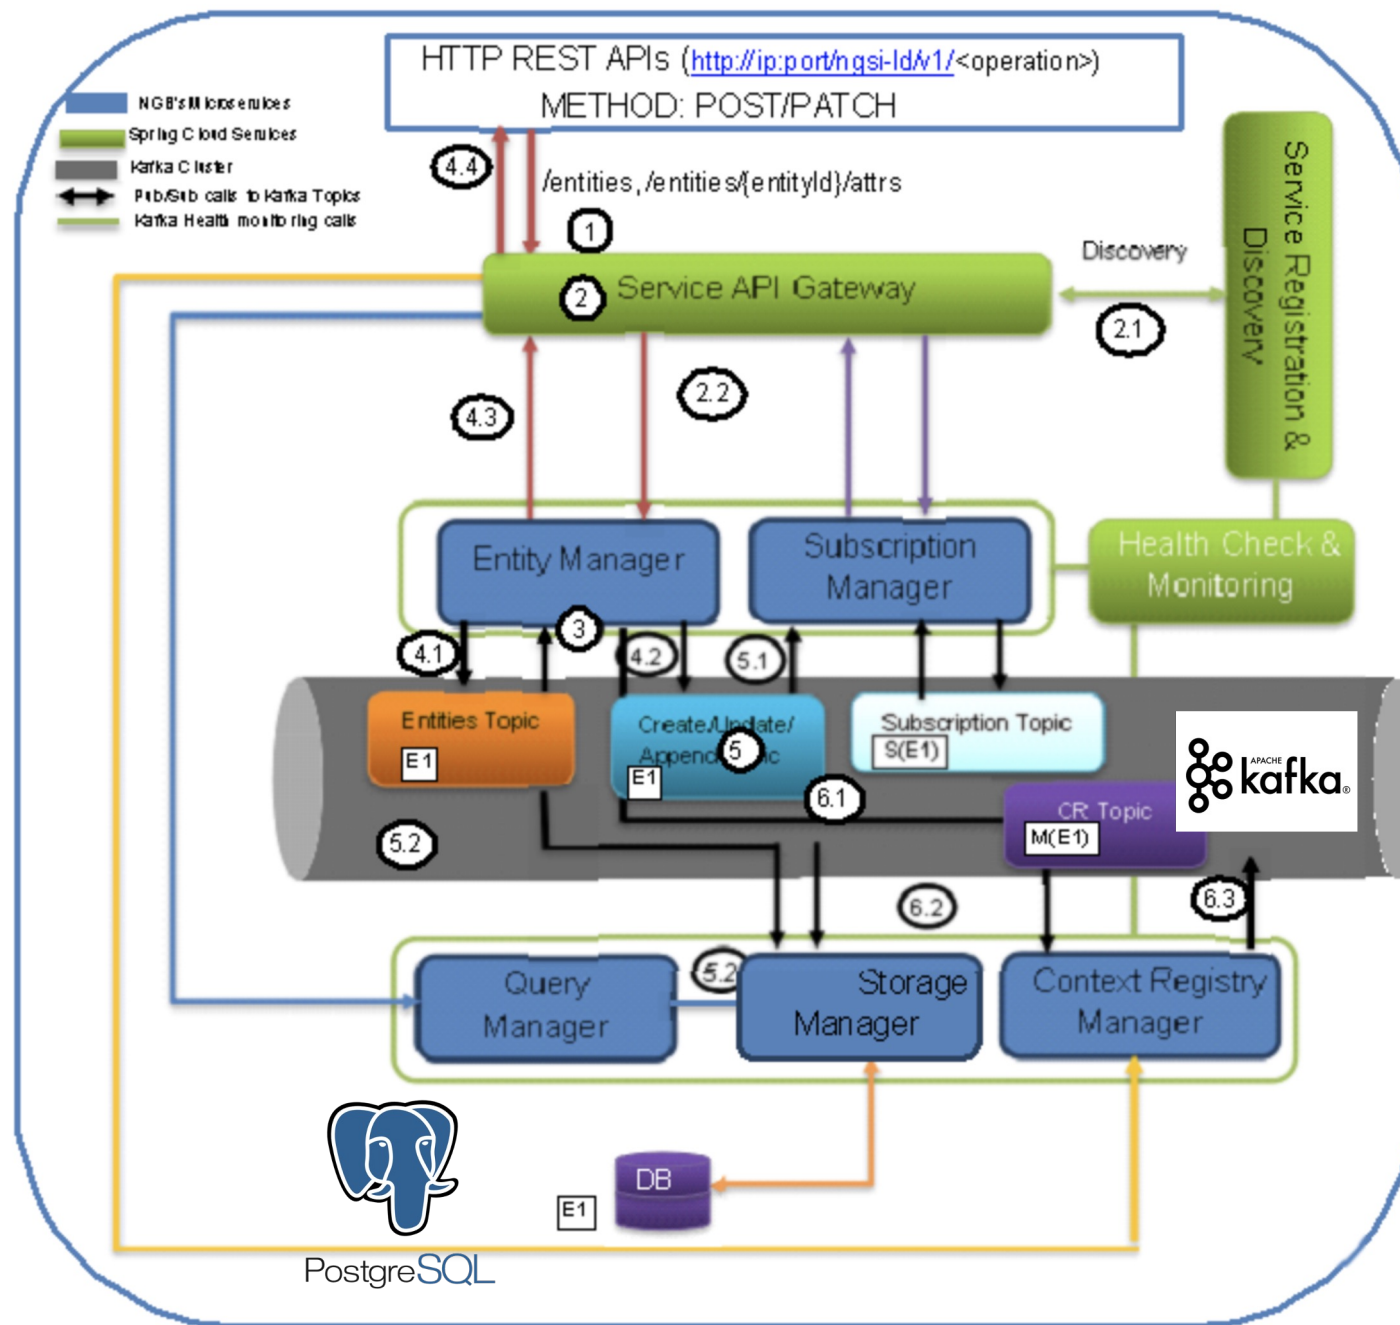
HTTP REST APIs (http://ip:port/ngsi-ld/v1/<operation>)
METHOD: POST/PATCH

NGB's Microservices
Spring Cloud Services
Kafka Cluster
Pub/Sub calls to Kafka Topics
Kafka Health monitoring calls

4.4
/entities, /entities/{entityId}/attrs
1
Discovery
Service Registration & Discovery
2 Service API Gateway
2.1
4.3
2.2
Entity Manager
Subscription Manager
Health Check & Monitoring
3
4.1
4.2
5.1
Entities Topic
E1
Create/Update/Append Topic
5
E1
Subscription Topic
S(E1)
APACHE kafka
6.1
CR Topic
M(E1)
5.2
6.2
6.3
Query Manager
5.2
Storage Manager
Context Registry Manager
DB
E1
PostgreSQL